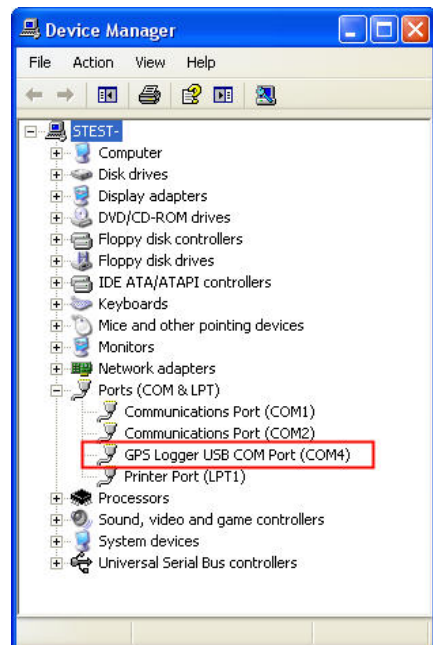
Device Manager

File Action View Help

STEST-
Computer
Disk drives
Display adapters
DVD/CD-ROM drives
Floppy disk controllers
Floppy disk drives
IDE ATA/ATAPI controllers
Keyboards
Mice and other pointing devices
Monitors
Network adapters
Ports (COM & LPT)
Communications Port (COM1)
Communications Port (COM2)
GPS Logger USB COM Port (COM4)
Printer Port (LPT1)
Processors
Sound, video and game controllers
System devices
Universal Serial Bus controllers